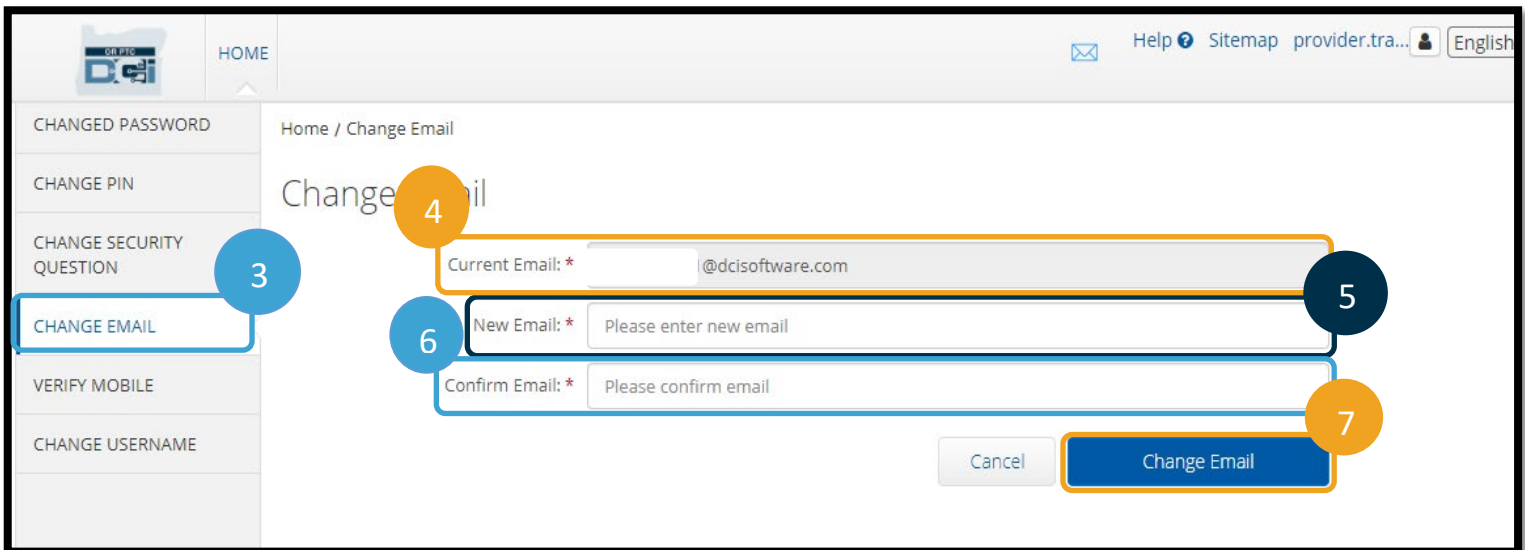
OR PTC
DCI

HOME

Help ❓ Sitemap provider.tra... English

CHANGED PASSWORD
CHANGE PIN
CHANGE SECURITY QUESTION
CHANGE EMAIL
VERIFY MOBILE
CHANGE USERNAME

3

Home / Change Email

Change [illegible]il

4

Current Email: * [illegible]@dcisoftware.com

5

6

New Email: * Please enter new email

Confirm Email: * Please confirm email

7

Cancel Change Email